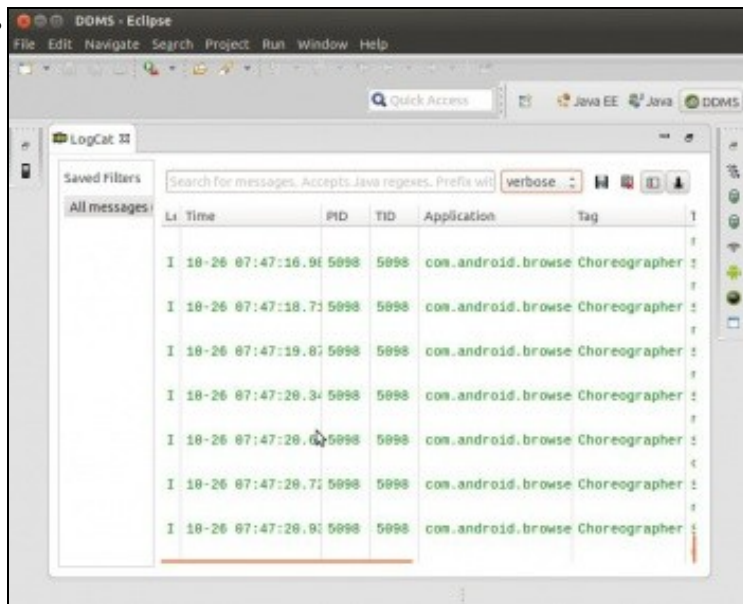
DDMS - Eclipse
File Edit Navigate Search Project Run Window Help

Quick Access
Java EE Java DDMS

LogCat

Saved Filters
All messages

Search for messages. Accepts Java regexes. Prefix wit
verbose

| L | Time | PID | TID | Application | Tag |
|---|---|---|---|---|---|
| I | 10-26 07:47:16.9 | 5098 | 5098 | com.android.browse | Choreographer |
| I | 10-26 07:47:18.7 | 5098 | 5098 | com.android.browse | Choreographer |
| I | 10-26 07:47:19.8 | 5098 | 5098 | com.android.browse | Choreographer |
| I | 10-26 07:47:20.3 | 5098 | 5098 | com.android.browse | Choreographer |
| I | 10-26 07:47:20.6 | 5098 | 5098 | com.android.browse | Choreographer |
| I | 10-26 07:47:20.7 | 5098 | 5098 | com.android.browse | Choreographer |
| I | 10-26 07:47:20.9 | 5098 | 5098 | com.android.browse | Choreographer |